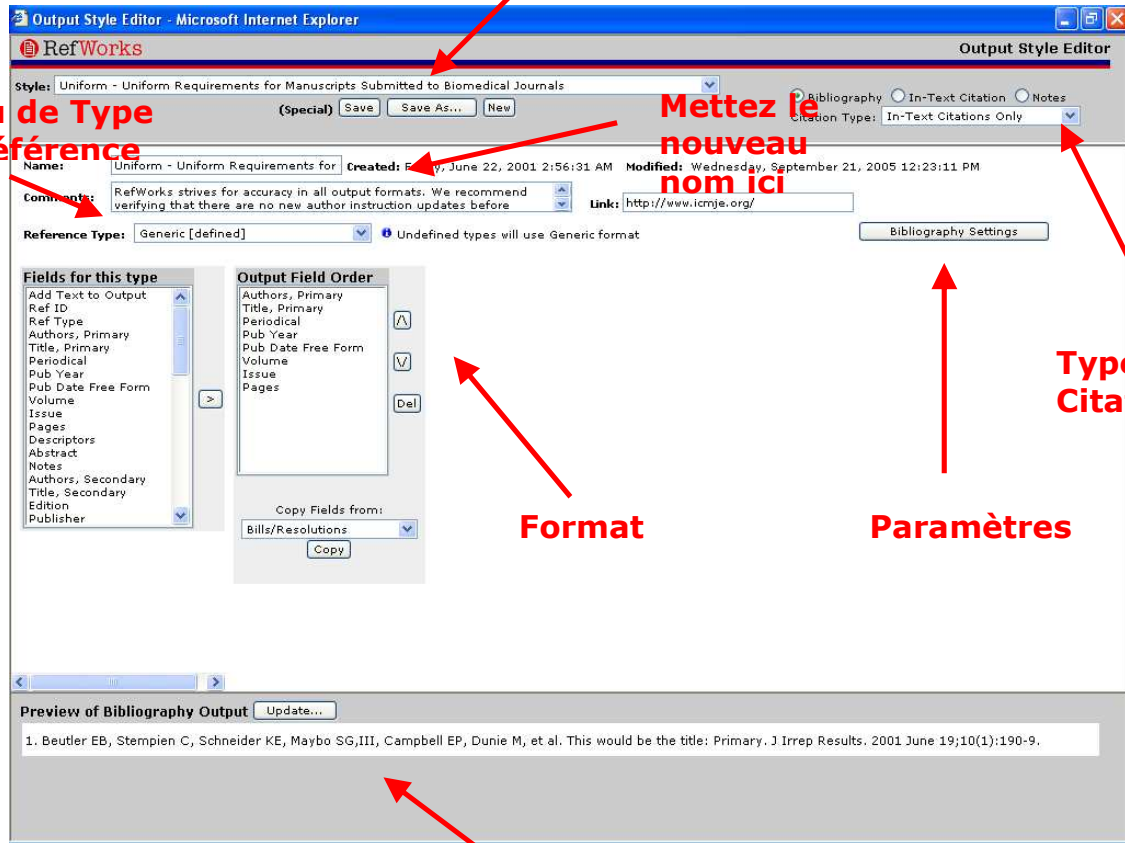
Output Style Editor - Microsoft Internet Explorer

RefWorks

Output Style Editor

Style: Uniform - Uniform Requirements for Manuscripts Submitted to Biomedical Journals

(Special) Save Save As... New

Bibliography In-Text Citation Notes

Citation Type: In-Text Citations Only

u de Type
éférence

Mettez le nouveau nom ici

Name: Uniform - Uniform Requirements for Created: F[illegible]y, June 22, 2001 2:56:31 AM Modified: Wednesday, September 21, 2005 12:23:11 PM

Comments: RefWorks strives for accuracy in all output formats. We recommend verifying that there are no new author instruction updates before

Link: http://www.icmje.org/

Reference Type: Generic [defined]

Undefined types will use Generic format

Bibliography Settings

Fields for this type
Add Text to Output
Ref ID
Ref Type
Authors, Primary
Title, Primary
Periodical
Pub Year
Pub Date Free Form
Volume
Issue
Pages
Descriptors
Abstract
Notes
Authors, Secondary
Title, Secondary
Edition
Publisher

>

Output Field Order
Authors, Primary
Title, Primary
Periodical
Pub Year
Pub Date Free Form
Volume
Issue
Pages

/\
\/
Del

Copy Fields from:
Bills/Resolutions
Copy

Format

Paramètres

Type
Cita

Preview of Bibliography Output Update...

1. Beutler EB, Stempien C, Schneider KE, Maybo SG,III, Campbell EP, Dunie M, et al. This would be the title: Primary. J Irrep Results. 2001 June 19;10(1):190-9.